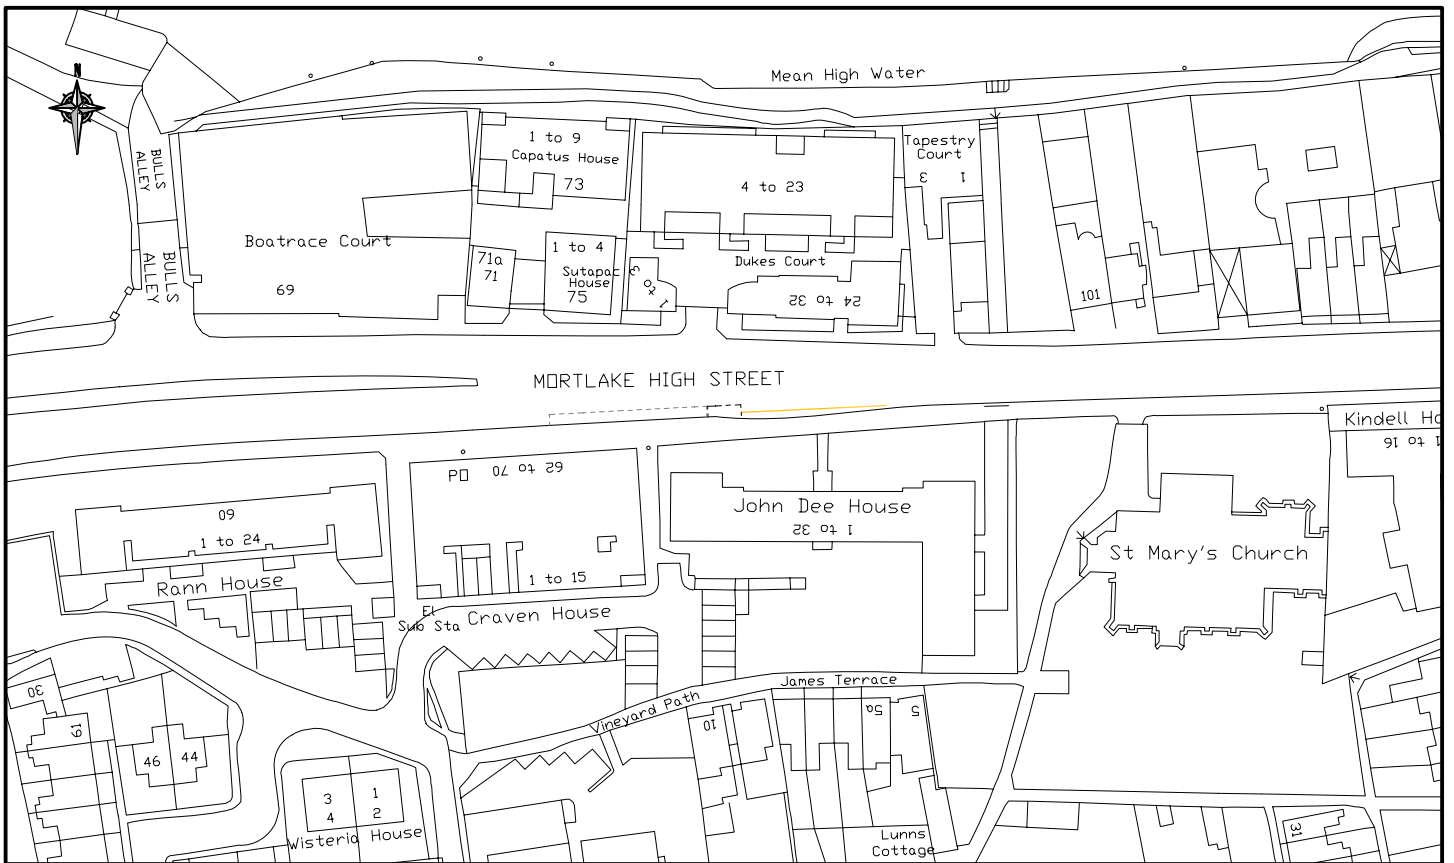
N

Mean High Water

BULLS ALLEY

BULLS ALLEY

Boatrace Court

69

1 to 9
Capatus House
73

71a
71

1 to 4
Sutapac House
75

1 to 3

4 to 23

Dukes Court

24 to 32

Tapestry Court

1
3

101

MORTLAKE HIGH STREET

Kindell Ho

1 to 16

PO 62 to 70

1 to 15

John Dee House
1 to 32

St Mary's Church

60
1 to 24
Rann House

El Sub Sta

Craven House

30

19

46 44

3 1
4 2
Wisteria House

Vineyard Path

James Terrace

10

5a

5

Lunns Cottage

31